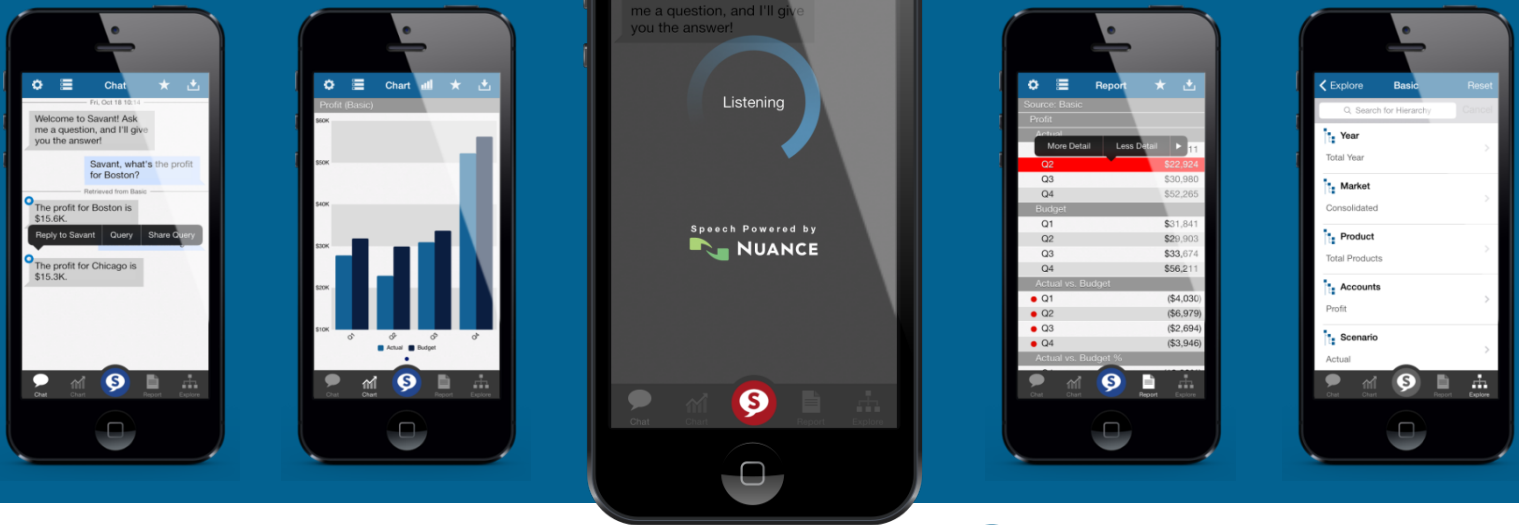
Chat

Fri, Oct 18 10:14

Welcome to Savant! Ask me a question, and I'll give you the answer!

Savant, what's the profit for Boston?

Retrieved from Basic

The profit for Boston is $15.6K.

Reply to Savant | Query | Share Query

The profit for Chicago is $15.3K.

Chat Chart Report Explore

Chart

Profit (Basic)

$60K
$50K
$40K
$30K
$20K
$10K

Q1 Q2 Q3 Q4

Actual Budget

Chat Chart Report Explore

me a question, and I'll give you the answer!

Listening

Speech Powered by
NUANCE

Chat Chart Report Explore

Report

Source: Basic
Profit
Actual
More Detail | Less Detail
Q2 $22,924
Q3 $30,980
Q4 $52,265
Budget
Q1 $31,841
Q2 $29,903
Q3 $33,674
Q4 $56,211
Actual vs. Budget
Q1 ($4,030)
Q2 ($6,979)
Q3 ($2,694)
Q4 ($3,946)
Actual vs. Budget %

Chat Chart Report Explore

Explore Basic Reset

Search for Hierarchy Cancel

Year
Total Year

Market
Consolidated

Product
Total Products

Accounts
Profit

Scenario
Actual

Chat Chart Report Explore